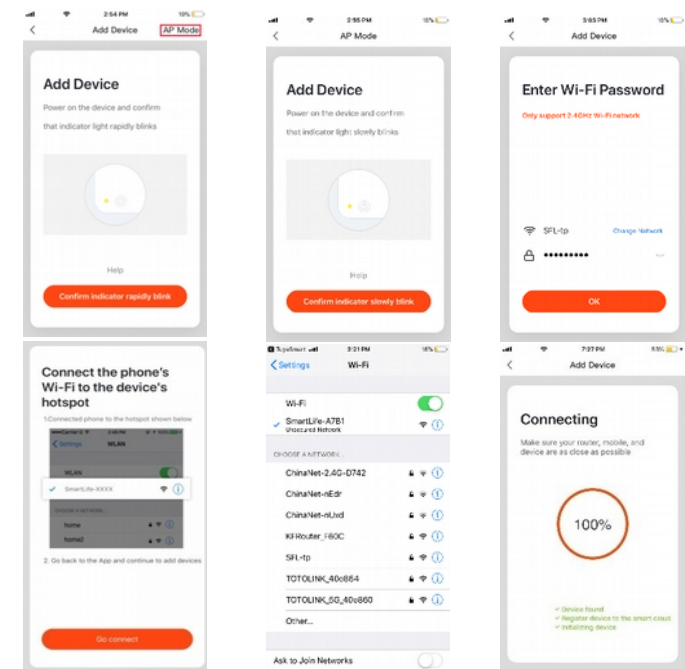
2:54 PM 10%
Add Device
AP Mode

Add Device
Power on the device and confirm that indicator light rapidly blinks

Help

Confirm indicator rapidly blink

2:55 PM 10%
AP Mode

Add Device
Power on the device and confirm that indicator light slowly blinks

Help

Confirm indicator slowly blink

3:05 PM 10%
Add Device

Enter Wi-Fi Password
Only support 2.4GHz Wi-Fi network

SFL-tp
Change Network
•••••••••

OK

Connect the phone's Wi-Fi to the device's hotspot
1.Connected phone to the hotspot shown below

Settings WLAN
WLAN
SmartLife-XXXX
CHOOSE A NETWORK
home
home2

2. Go back to the App and continue to add devices

Go connect

3:21 PM 16%
Settings
Wi-Fi

Wi-Fi
SmartLife-A7B1
Unsecured Network

CHOOSE A NETWORK...
ChinaNet-2.4G-D742
ChinaNet-nEdr
ChinaNet-nUxd
KFRouter_F60C
SFL-tp
TOTOLINK_40c864
TOTOLINK_5G_40c860
Other...

Ask to Join Networks

7:37 PM 53%
Add Device

Connecting
Make sure your router, mobile, and device are as close as possible

100%

✓ Device found
✓ Register device to the smart cloud
✓ Initializing device